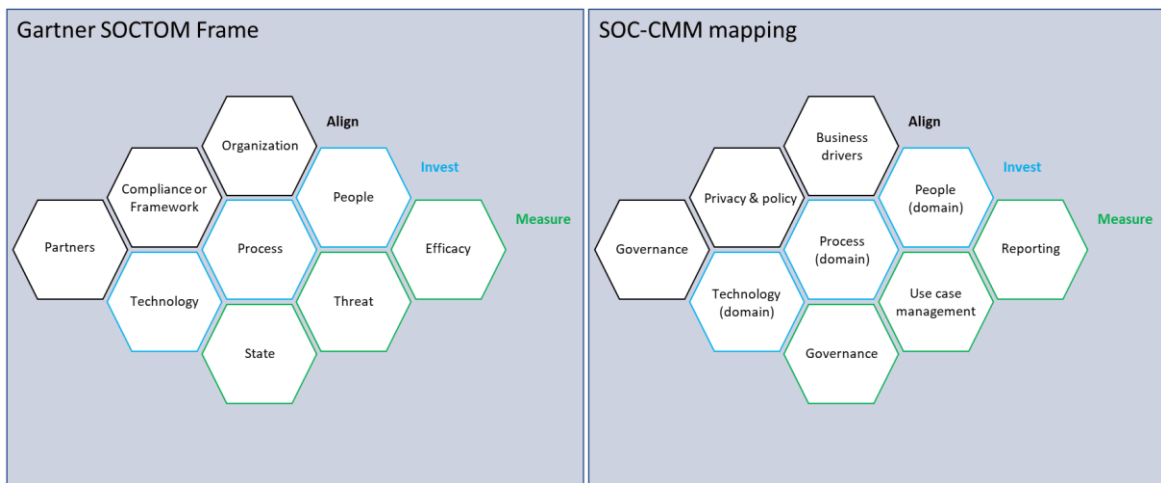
Gartner SOCTOM Frame

Organization

Align

Compliance or Framework

People

Invest

Measure

Partners

Process

Efficacy

Technology

Threat

State

SOC-CMM mapping

Business drivers

Align

Privacy & policy

People (domain)

Invest

Measure

Governance

Process (domain)

Reporting

Technology (domain)

Use case management

Governance